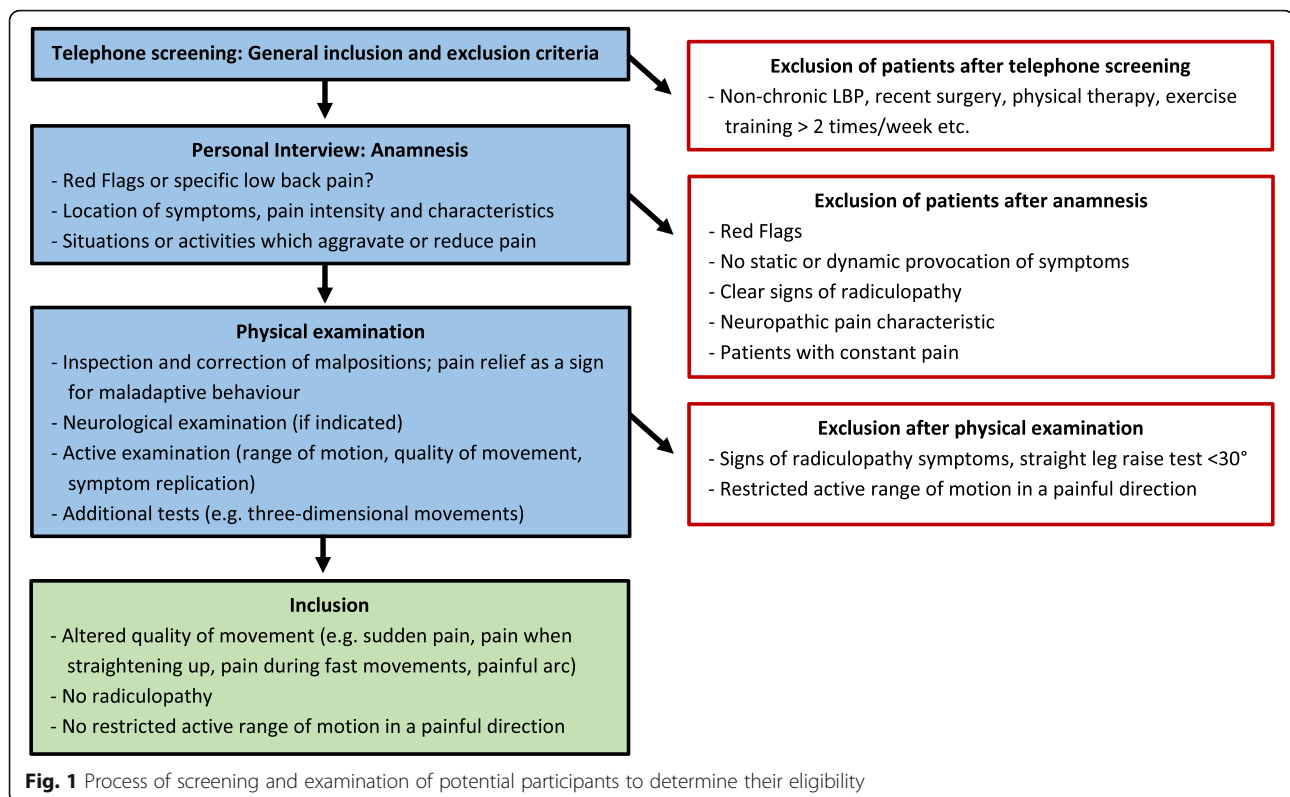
Telephone screening: General inclusion and exclusion criteria

Exclusion of patients after telephone screening
- Non-chronic LBP, recent surgery, physical therapy, exercise training > 2 times/week etc.

Personal Interview: Anamnesis
- Red Flags or specific low back pain?
- Location of symptoms, pain intensity and characteristics
- Situations or activities which aggravate or reduce pain

Exclusion of patients after anamnesis
- Red Flags
- No static or dynamic provocation of symptoms
- Clear signs of radiculopathy
- Neuropathic pain characteristic
- Patients with constant pain

Physical examination
- Inspection and correction of malpositions; pain relief as a sign for maladaptive behaviour
- Neurological examination (if indicated)
- Active examination (range of motion, quality of movement, symptom replication)
- Additional tests (e.g. three-dimensional movements)

Exclusion after physical examination
- Signs of radiculopathy symptoms, straight leg raise test <30°
- Restricted active range of motion in a painful direction

Inclusion
- Altered quality of movement (e.g. sudden pain, pain when straightening up, pain during fast movements, painful arc)
- No radiculopathy
- No restricted active range of motion in a painful direction

Fig. 1 Process of screening and examination of potential participants to determine their eligibility